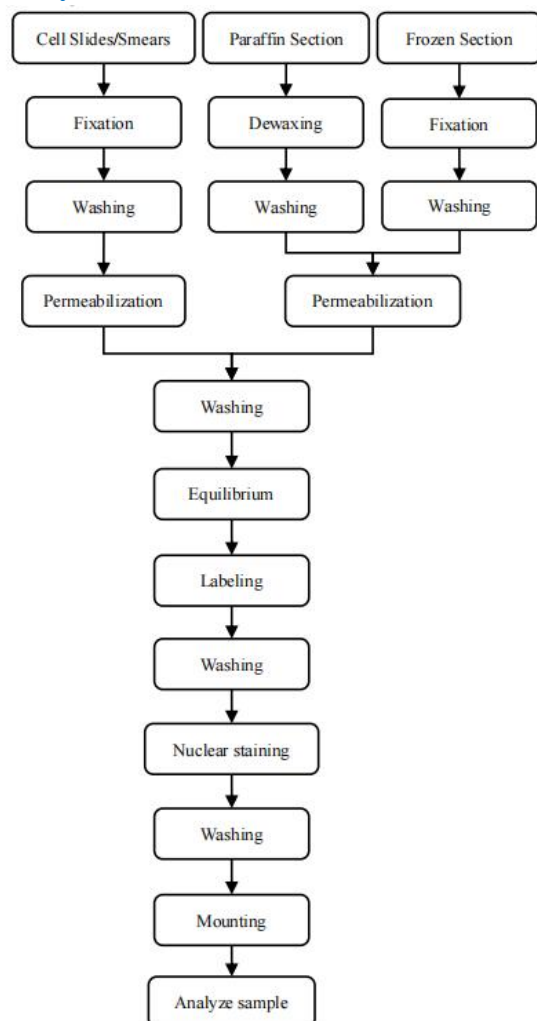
Cell Slides/Smears

Paraffin Section

Frozen Section

Fixation

Dewaxing

Fixation

Washing

Washing

Washing

Permeabilization

Permeabilization

Washing

Equilibrium

Labeling

Washing

Nuclear staining

Washing

Mounting

Analyze sample